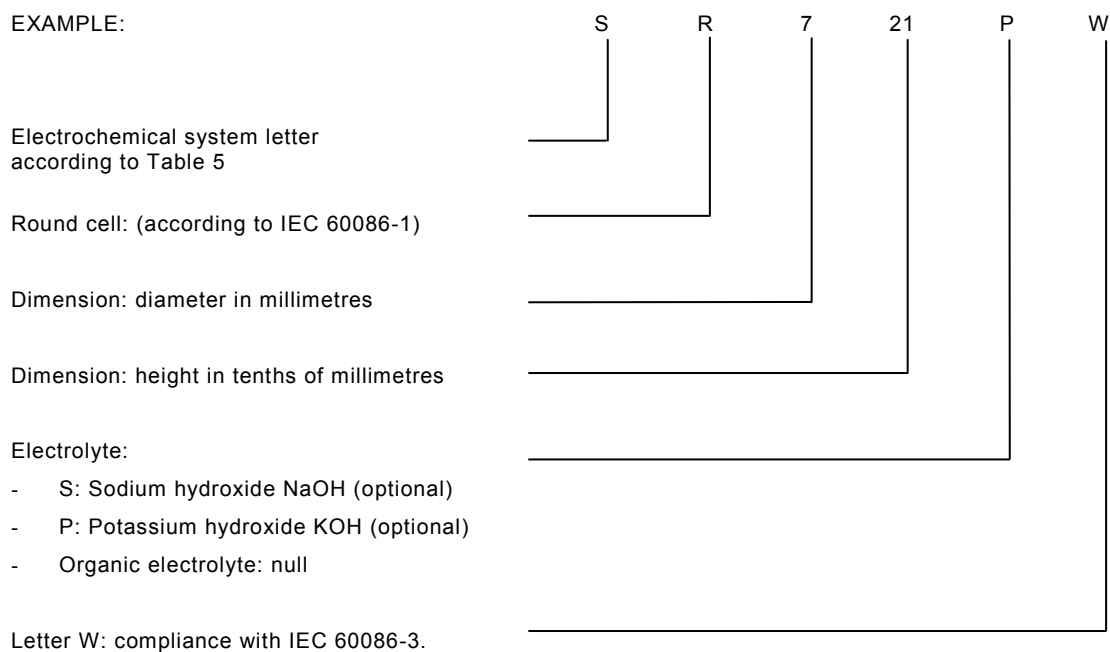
EXAMPLE: S R 7 21 P W

Electrochemical system letter according to Table 5

Round cell: (according to IEC 60086-1)

Dimension: diameter in millimetres

Dimension: height in tenths of millimetres

Electrolyte:

- S: Sodium hydroxide NaOH (optional)
- P: Potassium hydroxide KOH (optional)
- Organic electrolyte: null

Letter W: compliance with IEC 60086-3.